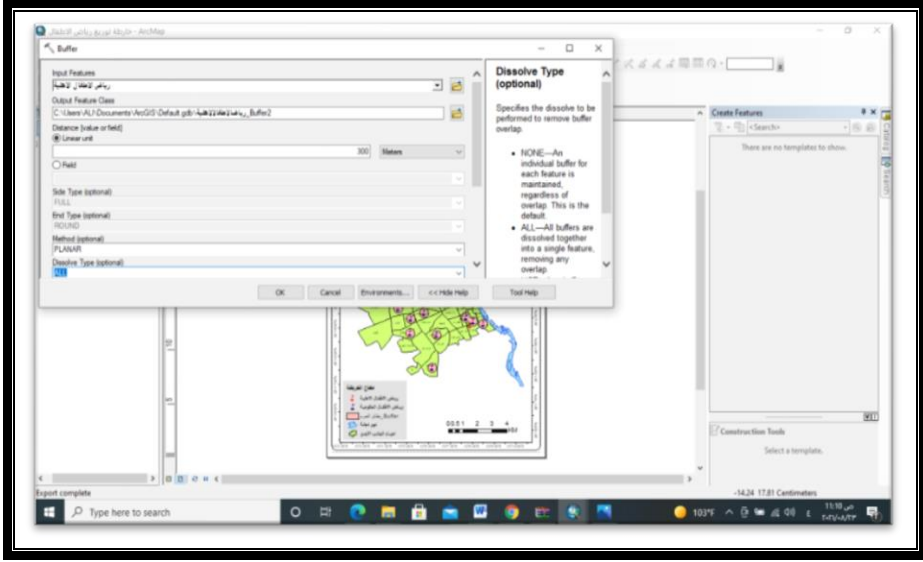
خريطة توزيع رياض الاطفال - ArcMap

Buffer

Input Features
رياض الاطفال الاهلية

Output Feature Class
C:\Users\ALI\Documents\ArcGIS\Default.gdb\رياض_الاطفال_الاهلية_Buffer2

Distance [value or field]
Linear unit
300 Meters
Field

Side Type (optional)
FULL
End Type (optional)
ROUND
Method (optional)
PLANAR
Dissolve Type (optional)
ALL

OK Cancel Environments... << Hide Help Tool Help

Dissolve Type (optional)

Specifies the dissolve to be performed to remove buffer overlap.

• NONE—An individual buffer for each feature is maintained, regardless of overlap. This is the default.
• ALL—All buffers are dissolved together into a single feature, removing any overlap.

Create Features
<Search>
There are no templates to show.

Construction Tools
Select a template.

Catalog Search

مفتاح الخريطة
رياض الاطفال الاهلية
رياض الاطفال الحكومية
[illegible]
نهر دجلة
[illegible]

0 0.5 1 2 3 4

Export complete
-14.24 17.81 Centimeters

Type here to search
103°F
11:10 ص
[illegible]